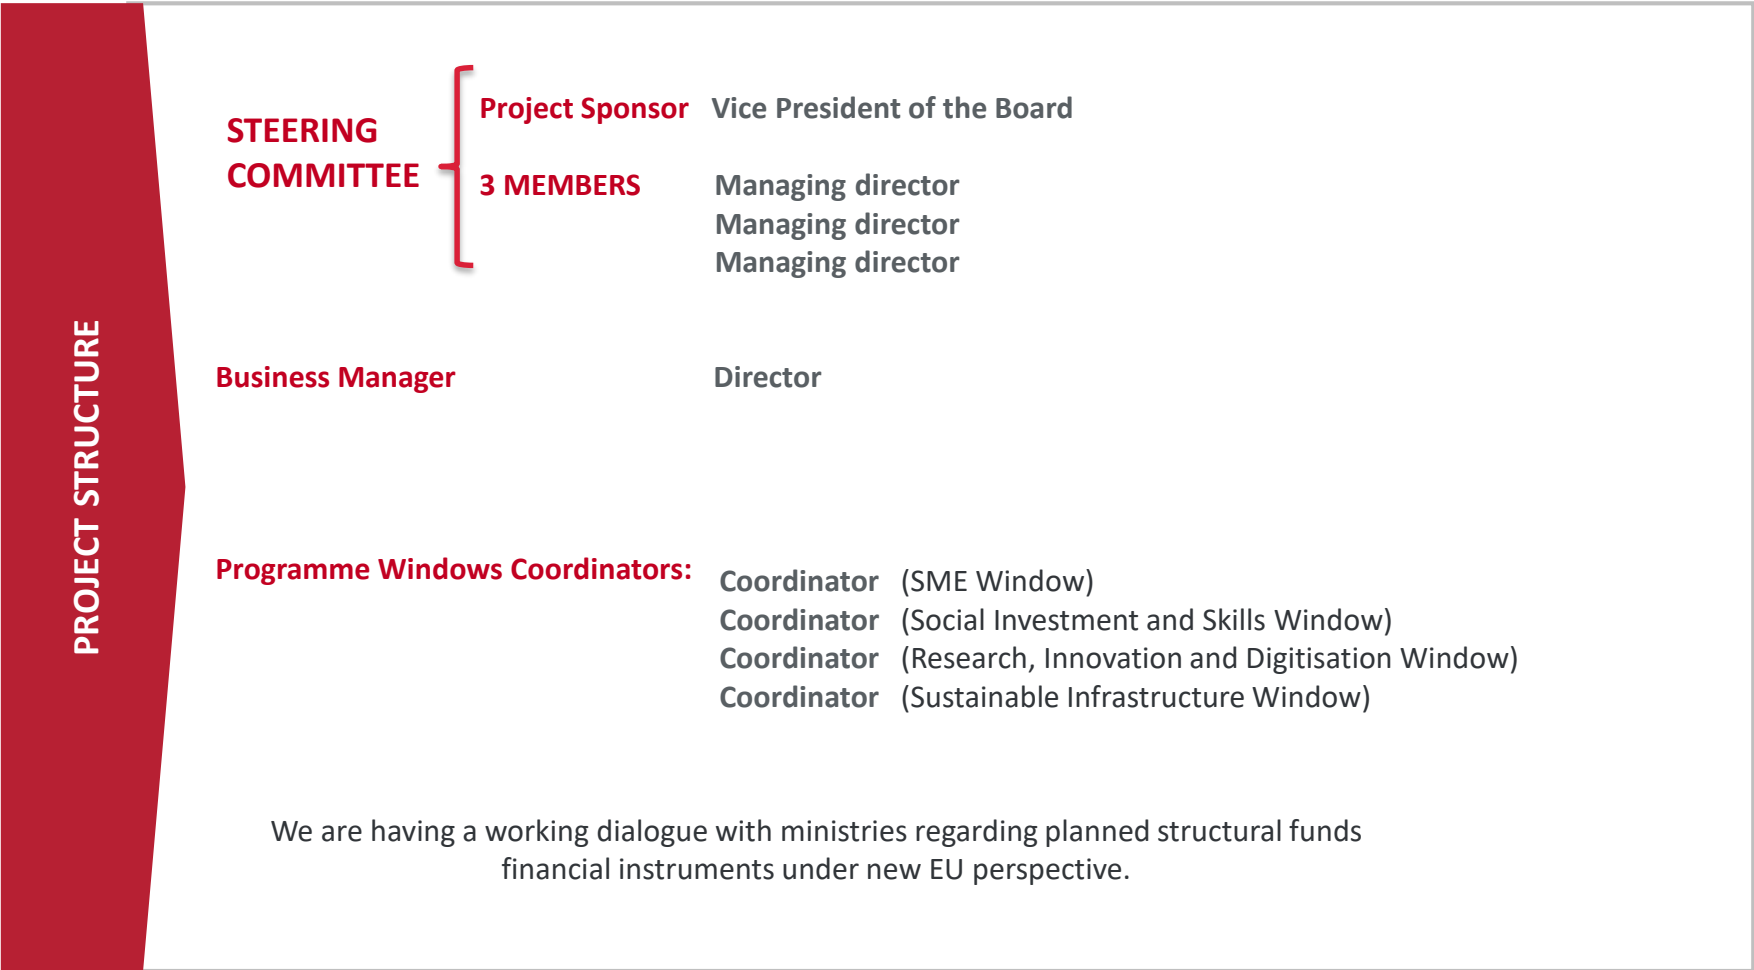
PROJECT STRUCTURE

STEERING COMMITTEE

Project Sponsor Vice President of the Board

3 MEMBERS Managing director
Managing director
Managing director

Business Manager Director

Programme Windows Coordinators:

Coordinator (SME Window)
Coordinator (Social Investment and Skills Window)
Coordinator (Research, Innovation and Digitisation Window)
Coordinator (Sustainable Infrastructure Window)

We are having a working dialogue with ministries regarding planned structural funds financial instruments under new EU perspective.